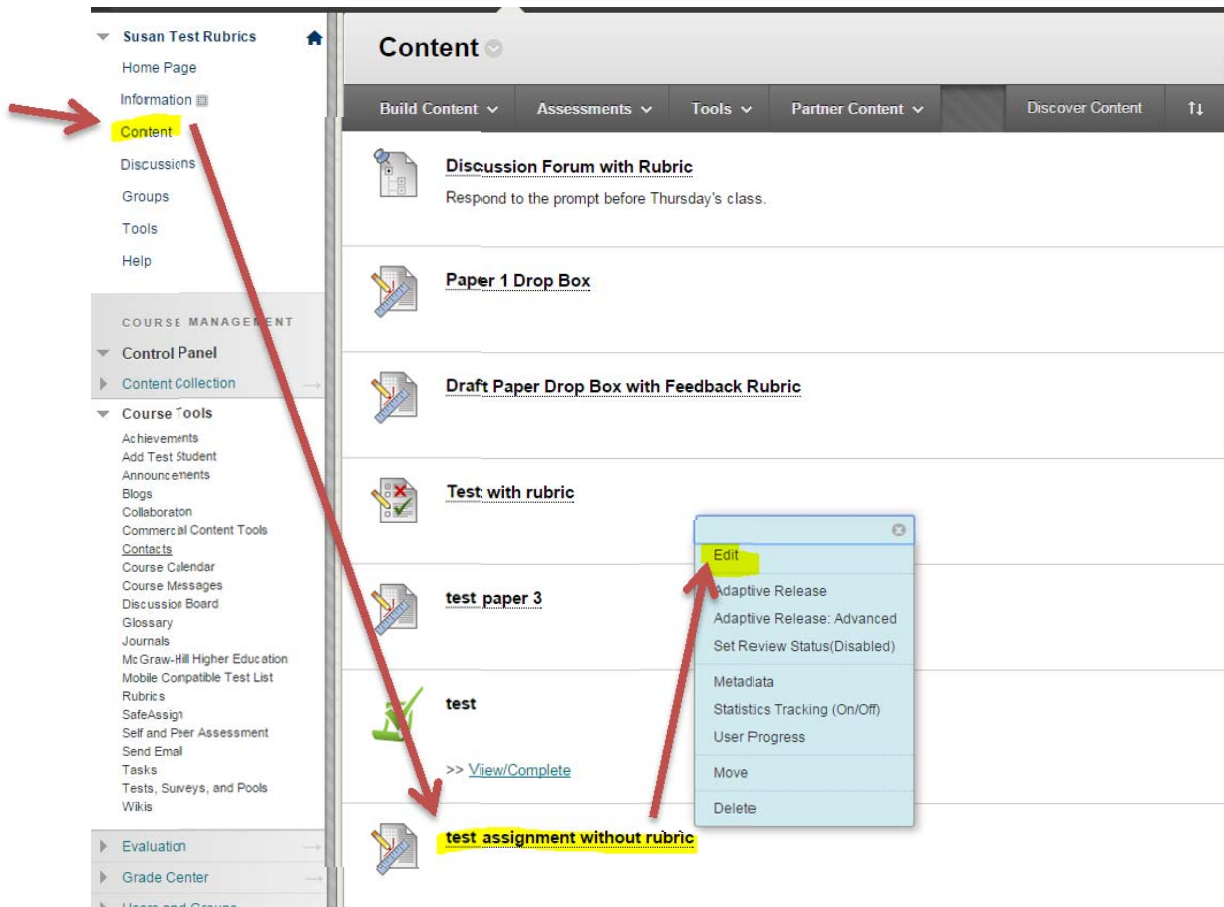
Susan Test Rubrics
Home Page
Information
Content
Discussions
Groups
Tools
Help

COURSE MANAGEMENT
Control Panel
Content Collection
Course Tools
Achievements
Add Test Student
Announcements
Blogs
Collaboration
Commercial Content Tools
Contacts
Course Calendar
Course Messages
Discussion Board
Glossary
Journals
McGraw-Hill Higher Education
Mobile Compatible Test List
Rubrics
SafeAssign
Self and Peer Assessment
Send Email
Tasks
Tests, Surveys, and Pools
Wikis
Evaluation
Grade Center
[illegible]

Content

Build Content Assessments Tools Partner Content Discover Content

Discussion Forum with Rubric
Respond to the prompt before Thursday's class.

Paper 1 Drop Box

Draft Paper Drop Box with Feedback Rubric

Test with rubric

test paper 3

test

>> View/Complete

test assignment without rubric

Edit
Adaptive Release
Adaptive Release: Advanced
Set Review Status(Disabled)
Metadata
Statistics Tracking (On/Off)
User Progress
Move
Delete